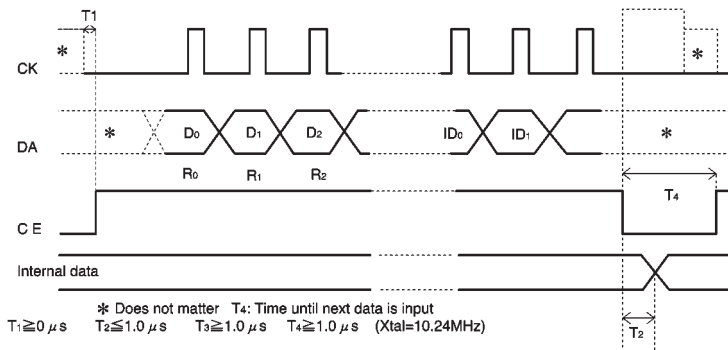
T1

*

CK

*

DA

*

$D_0$ $D_1$ $D_2$

$ID_0$ $ID_1$

*

$R_0$ $R_1$ $R_2$

$T_4$

C E

Internal data

$T_2$

∗ Does not matter T4: Time until next data is input

$T_1 \geqq 0\ \mu s$  $T_2 \leqq 1.0\ \mu s$  $T_3 \geqq 1.0\ \mu s$  $T_4 \geqq 1.0\ \mu s$ (Xtal=10.24MHz)